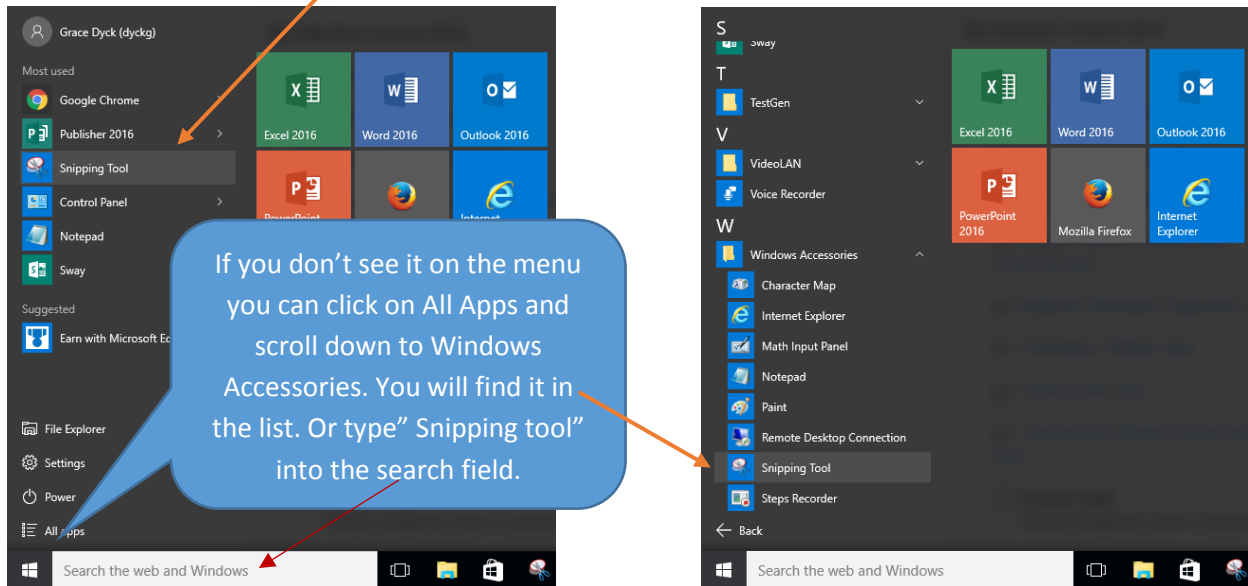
Grace Dyck (dyckg)

Most used

Google Chrome

Publisher 2016

Snipping Tool

Control Panel

Notepad

Sway

Suggested

Earn with Microsoft Ed

File Explorer

Settings

Power

All apps

Excel 2016

Word 2016

Outlook 2016

PowerPoint

Internet

If you don't see it on the menu you can click on All Apps and scroll down to Windows Accessories. You will find it in the list. Or type" Snipping tool" into the search field.

Search the web and Windows

S

Sway

T

TestGen

V

VideoLAN

Voice Recorder

W

Windows Accessories

Character Map

Internet Explorer

Math Input Panel

Notepad

Paint

Remote Desktop Connection

Snipping Tool

Steps Recorder

Back

Excel 2016

Word 2016

Outlook 2016

PowerPoint 2016

Mozilla Firefox

Internet Explorer

Search the web and Windows